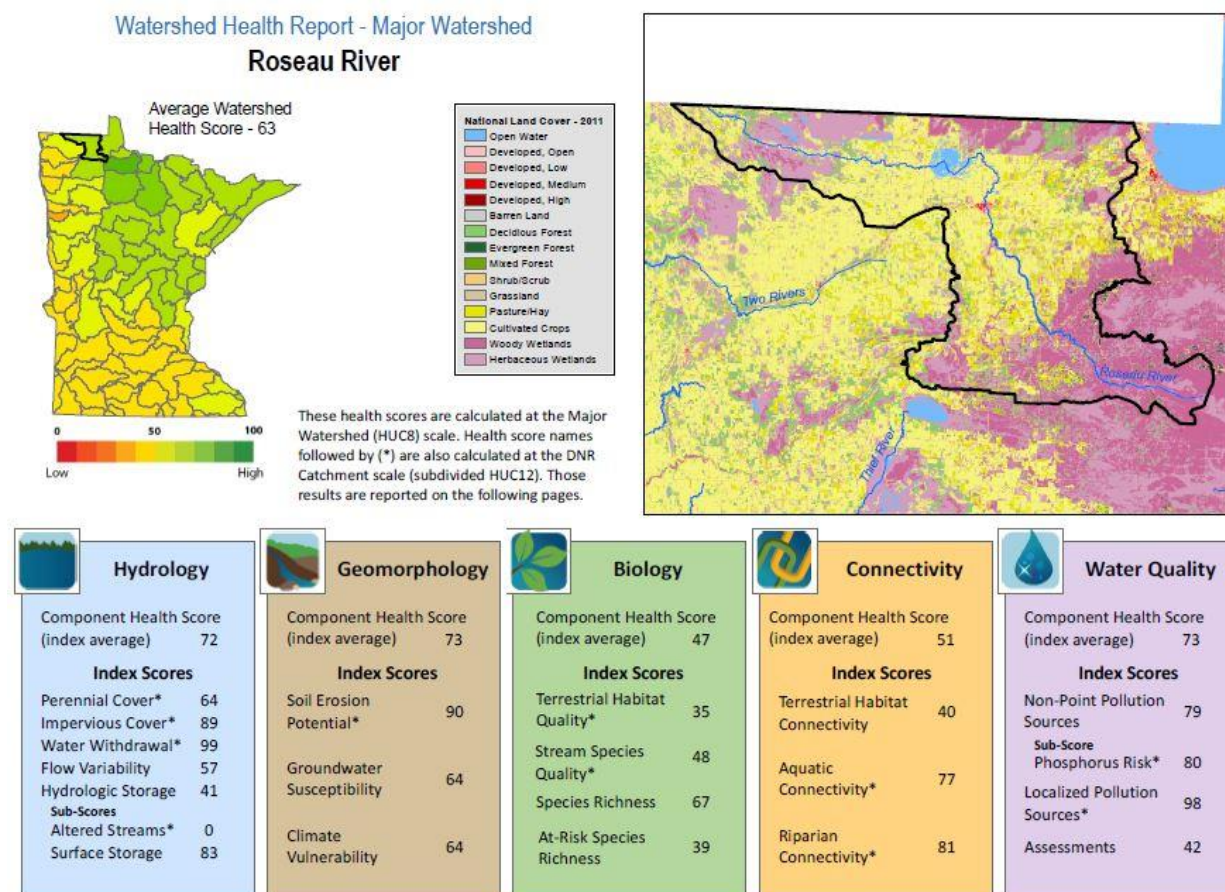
Watershed Health Report - Major Watershed

Roseau River

Average Watershed Health Score - 63

0 50 100

Low High

National Land Cover - 2011
Open Water
Developed, Open
Developed, Low
Developed, Medium
Developed, High
Barren Land
Decidious Forest
Evergreen Forest
Mixed Forest
Shrub/Scrub
Grassland
Pasture/Hay
Cultivated Crops
Woody Wetlands
Herbaceous Wetlands

These health scores are calculated at the Major Watershed (HUC8) scale. Health score names followed by (*) are also calculated at the DNR Catchment scale (subdivided HUC12). Those results are reported on the following pages.

Two Rivers

Roseau River

Thief River

Hydrology

Component Health Score (index average) 72

Index Scores

Perennial Cover* 64
Impervious Cover* 89
Water Withdrawal* 99
Flow Variability 57
Hydrologic Storage 41
Sub-Scores
Altered Streams* 0
Surface Storage 83

Geomorphology

Component Health Score (index average) 73

Index Scores

Soil Erosion Potential* 90

Groundwater Susceptibility 64

Climate Vulnerability 64

Biology

Component Health Score (index average) 47

Index Scores

Terrestrial Habitat Quality* 35

Stream Species Quality* 48

Species Richness 67

At-Risk Species Richness 39

Connectivity

Component Health Score (index average) 51

Index Scores

Terrestrial Habitat Connectivity 40

Aquatic Connectivity* 77

Riparian Connectivity* 81

Water Quality

Component Health Score (index average) 73

Index Scores

Non-Point Pollution Sources 79
Sub-Score
Phosphorus Risk* 80

Localized Pollution Sources* 98

Assessments 42